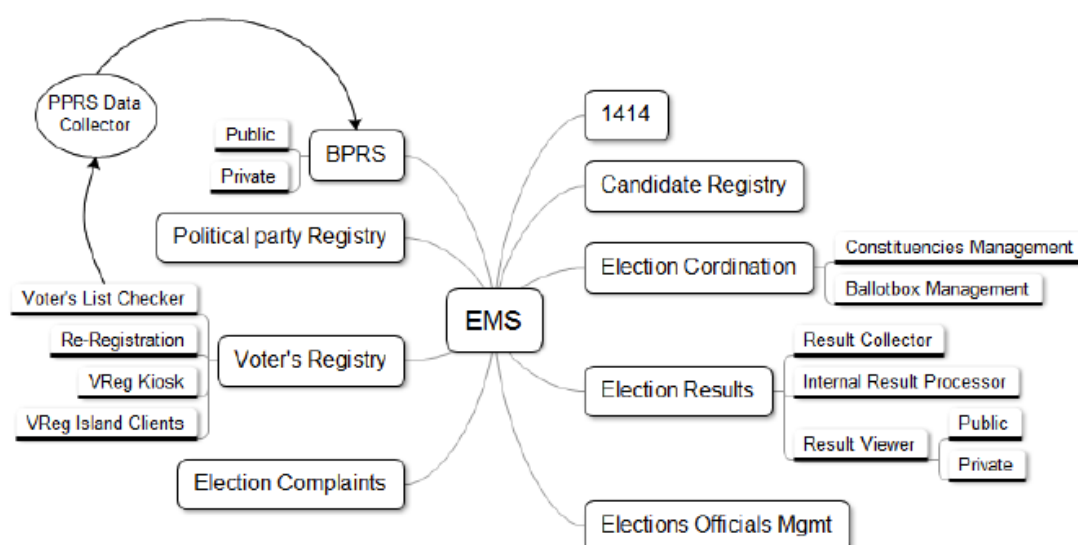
PPRS Data Collector

Public

Private

BPRS

Political party Registry

Voter's List Checker

Re-Registration

VReg Kiosk

VReg Island Clients

Voter's Registry

Election Complaints

EMS

1414

Candidate Registry

Election Cordination

Constituencies Management

Ballotbox Management

Election Results

Result Collector

Internal Result Processor

Result Viewer

Public

Private

Elections Officials Mgmt